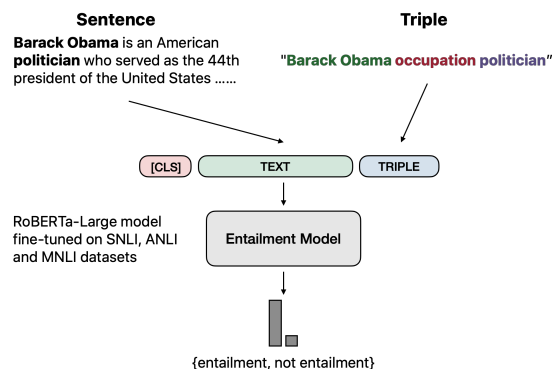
Sentence

Triple

**Barack Obama** is an American **politician** who served as the 44th president of the United States ……

"**Barack Obama occupation politician**"

[CLS]

TEXT

TRIPLE

RoBERTa-Large model fine-tuned on SNLI, ANLI and MNLI datasets

Entailment Model

{entailment, not entailment}